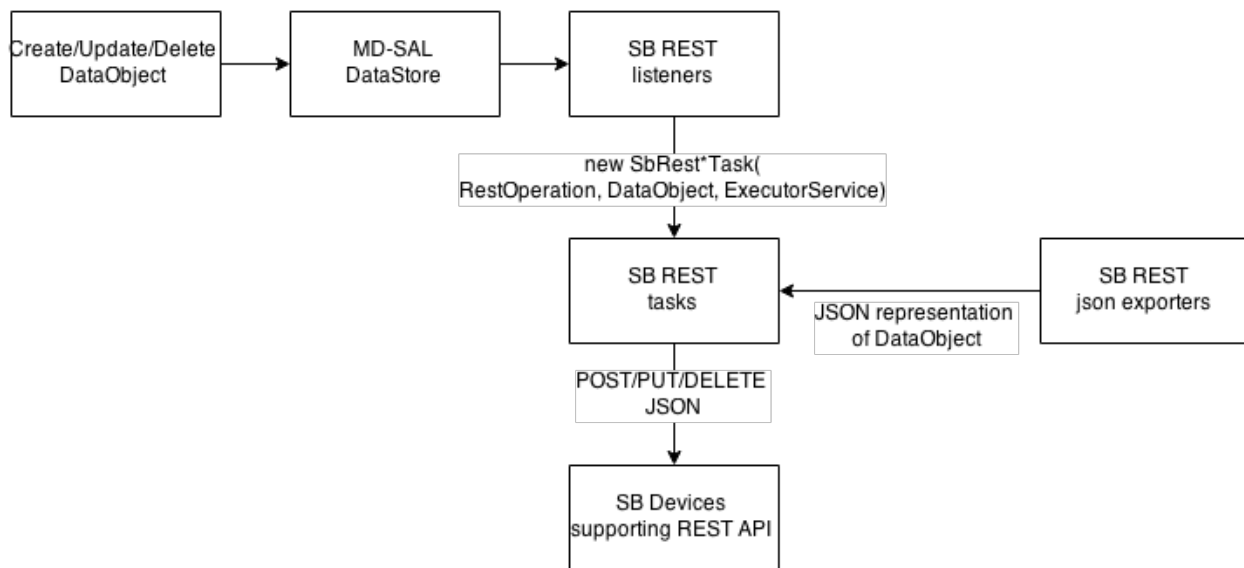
Create/Update/Delete DataObject

MD-SAL DataStore

SB REST listeners

new SbRest*Task( RestOperation, DataObject, ExecutorService)

SB REST tasks

JSON representation of DataObject

SB REST json exporters

POST/PUT/DELETE JSON

SB Devices supporting REST API